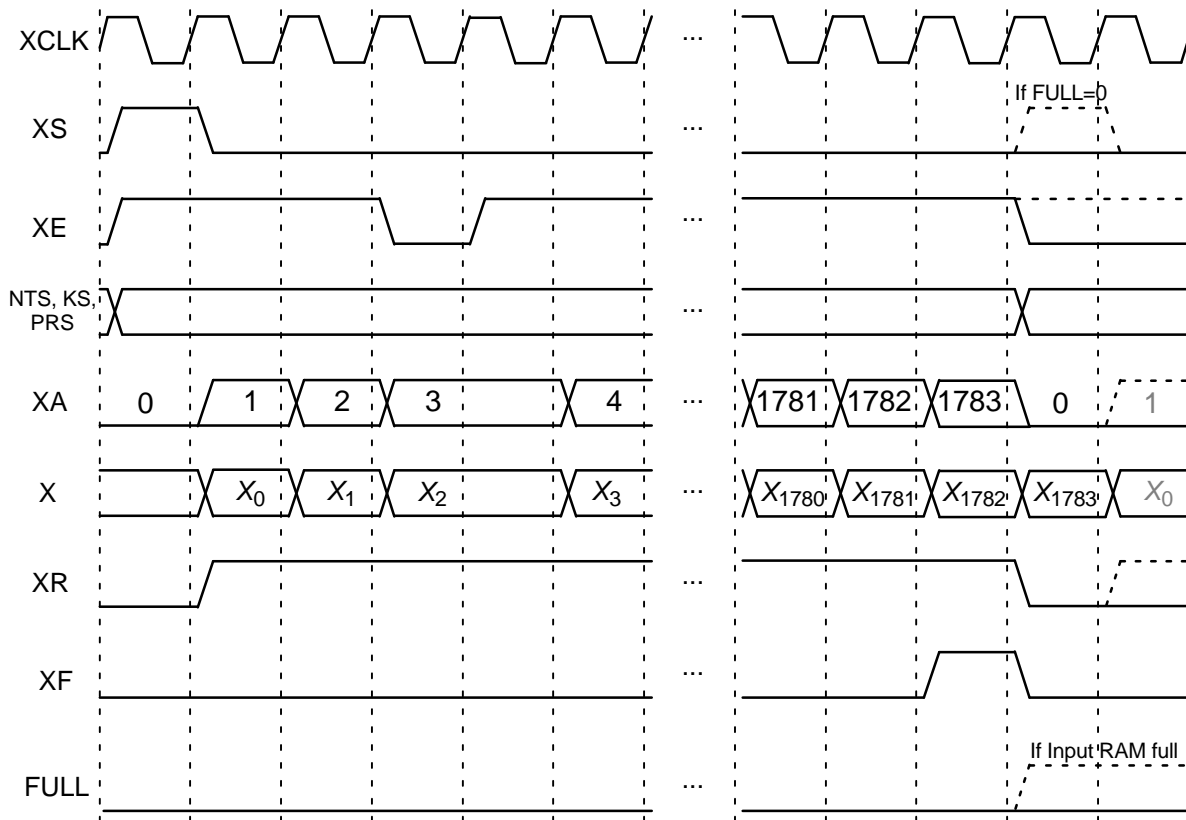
XCLK ...

XS ... If FULL=0

XE ...

NTS, KS, PRS ...

XA 0 1 2 3 4 ... 1781 1782 1783 0 1

X $X_0$ $X_1$ $X_2$ $X_3$ ... $X_{1780}$ $X_{1781}$ $X_{1782}$ $X_{1783}$ $X_0$

XR ...

XF ...

FULL ... If Input RAM full